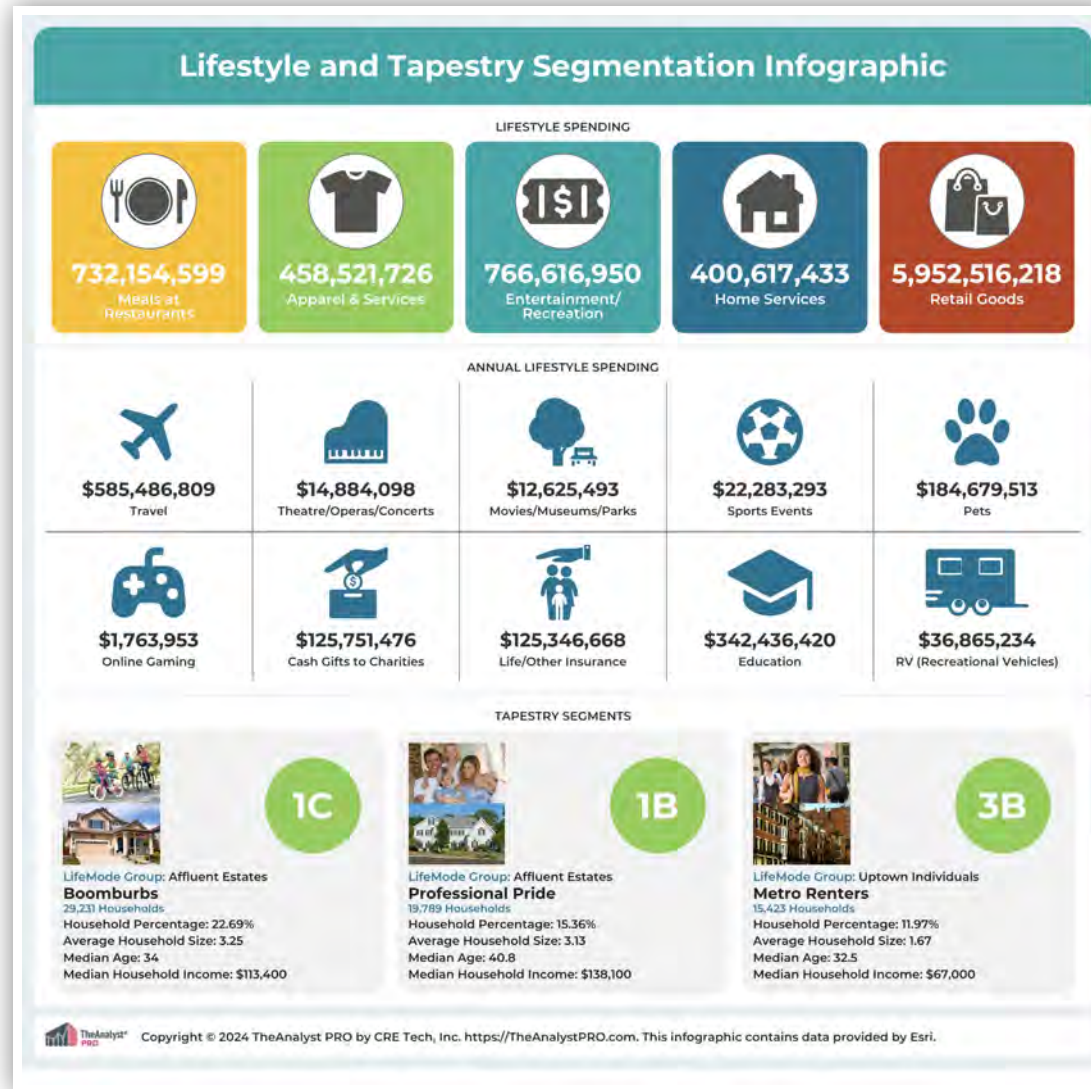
Lifestyle and Tapestry Segmentation Infographic

LIFESTYLE SPENDING

732,154,599
Meals at Restaurants

458,521,726
Apparel & Services

766,616,950
Entertainment/ Recreation

400,617,433
Home Services

5,952,516,218
Retail Goods

ANNUAL LIFESTYLE SPENDING

$585,486,809
Travel

$14,884,098
Theatre/Operas/Concerts

$12,625,493
Movies/Museums/Parks

$22,283,293
Sports Events

$184,679,513
Pets

$1,763,953
Online Gaming

$125,751,476
Cash Gifts to Charities

$125,346,668
Life/Other Insurance

$342,436,420
Education

$36,865,234
RV (Recreational Vehicles)

TAPESTRY SEGMENTS

1C
LifeMode Group: Affluent Estates
Boomburbs
29,231 Households
Household Percentage: 22.69%
Average Household Size: 3.25
Median Age: 34
Median Household Income: $113,400

1B
LifeMode Group: Affluent Estates
Professional Pride
19,789 Households
Household Percentage: 15.36%
Average Household Size: 3.13
Median Age: 40.8
Median Household Income: $138,100

3B
LifeMode Group: Uptown Individuals
Metro Renters
15,423 Households
Household Percentage: 11.97%
Average Household Size: 1.67
Median Age: 32.5
Median Household Income: $67,000

TheAnalyst PRO
Copyright © 2024 TheAnalyst PRO by CRE Tech, Inc. https://TheAnalystPRO.com. This infographic contains data provided by Esri.